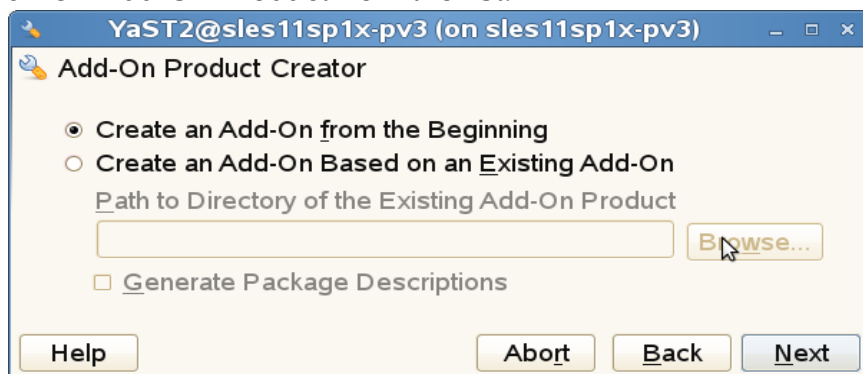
YaST2@sles11sp1x-pv3 (on sles11sp1x-pv3)

Add-On Product Creator

Create an Add-On from the Beginning

Create an Add-On Based on an Existing Add-On

Path to Directory of the Existing Add-On Product

Browse...

Generate Package Descriptions

Help

Abort

Back

Next